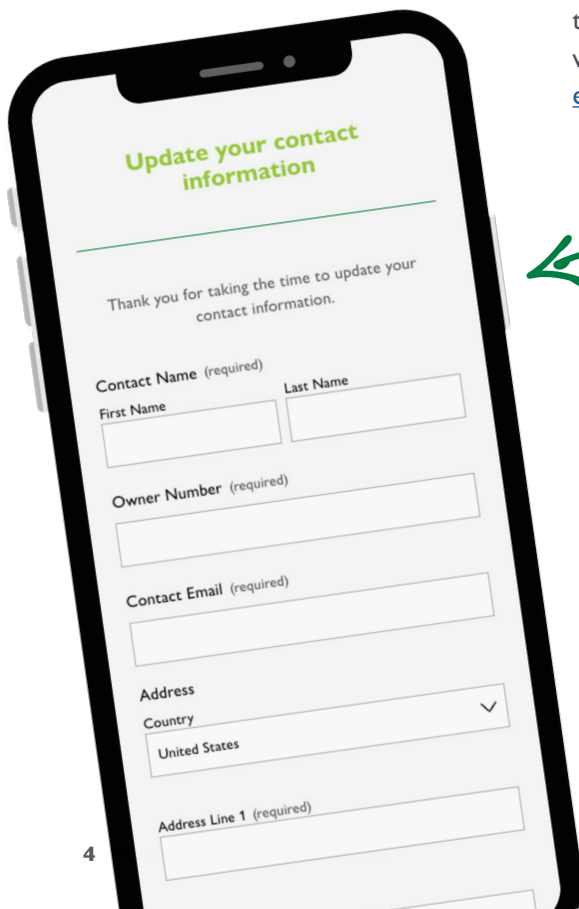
t
v
e

Update your contact information

Thank you for taking the time to update your contact information.

Contact Name (required)
First Name
Last Name

Owner Number (required)

Contact Email (required)

Address
Country
United States

Address Line 1 (required)

4